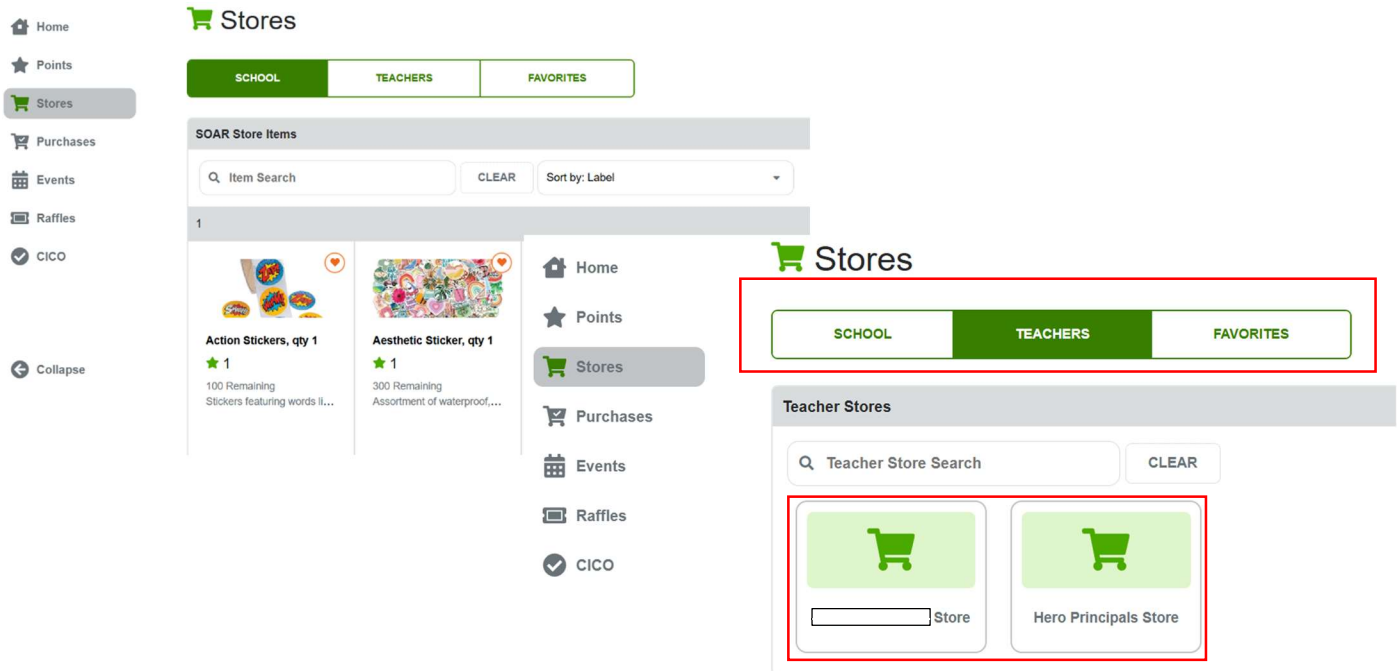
Home
Points
Stores
Purchases
Events
Raffles
CICO

Collapse

Stores

SCHOOL
TEACHERS
FAVORITES

SOAR Store Items

Item Search
CLEAR
Sort by: Label

1

Action Stickers, qty 1
1
100 Remaining
Stickers featuring words li...

Aesthetic Sticker, qty 1
1
300 Remaining
Assortment of waterproof,...

Home
Points
Stores
Purchases
Events
Raffles
CICO

Stores

SCHOOL
TEACHERS
FAVORITES

Teacher Stores

Teacher Store Search
CLEAR

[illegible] Store

Hero Principals Store